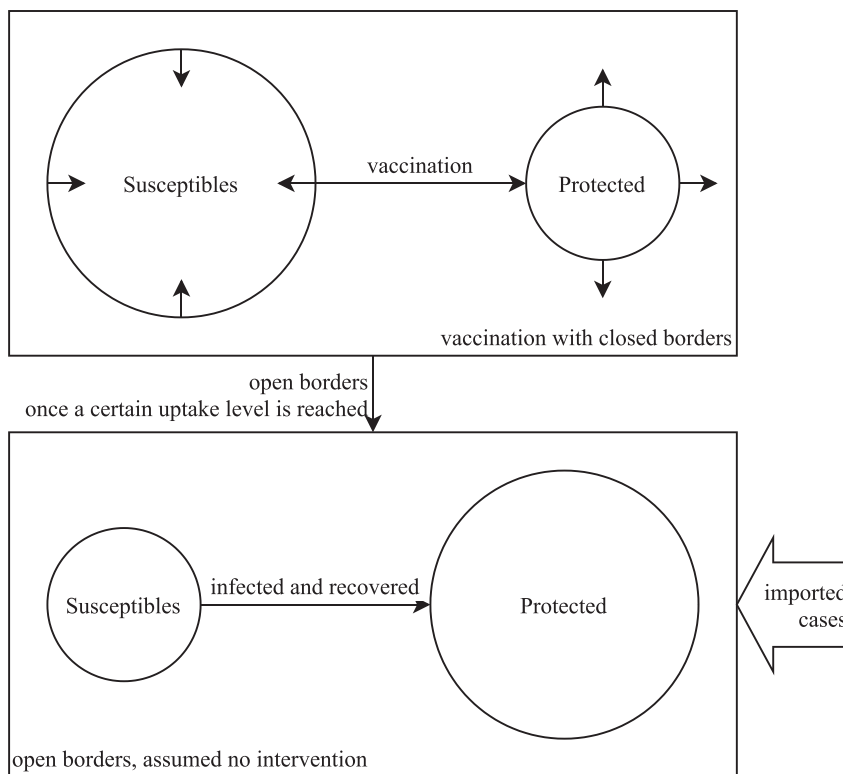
Susceptibles

vaccination

Protected

vaccination with closed borders

open borders
once a certain uptake level is reached

Susceptibles

infected and recovered

Protected

importec
cases

open borders, assumed no intervention